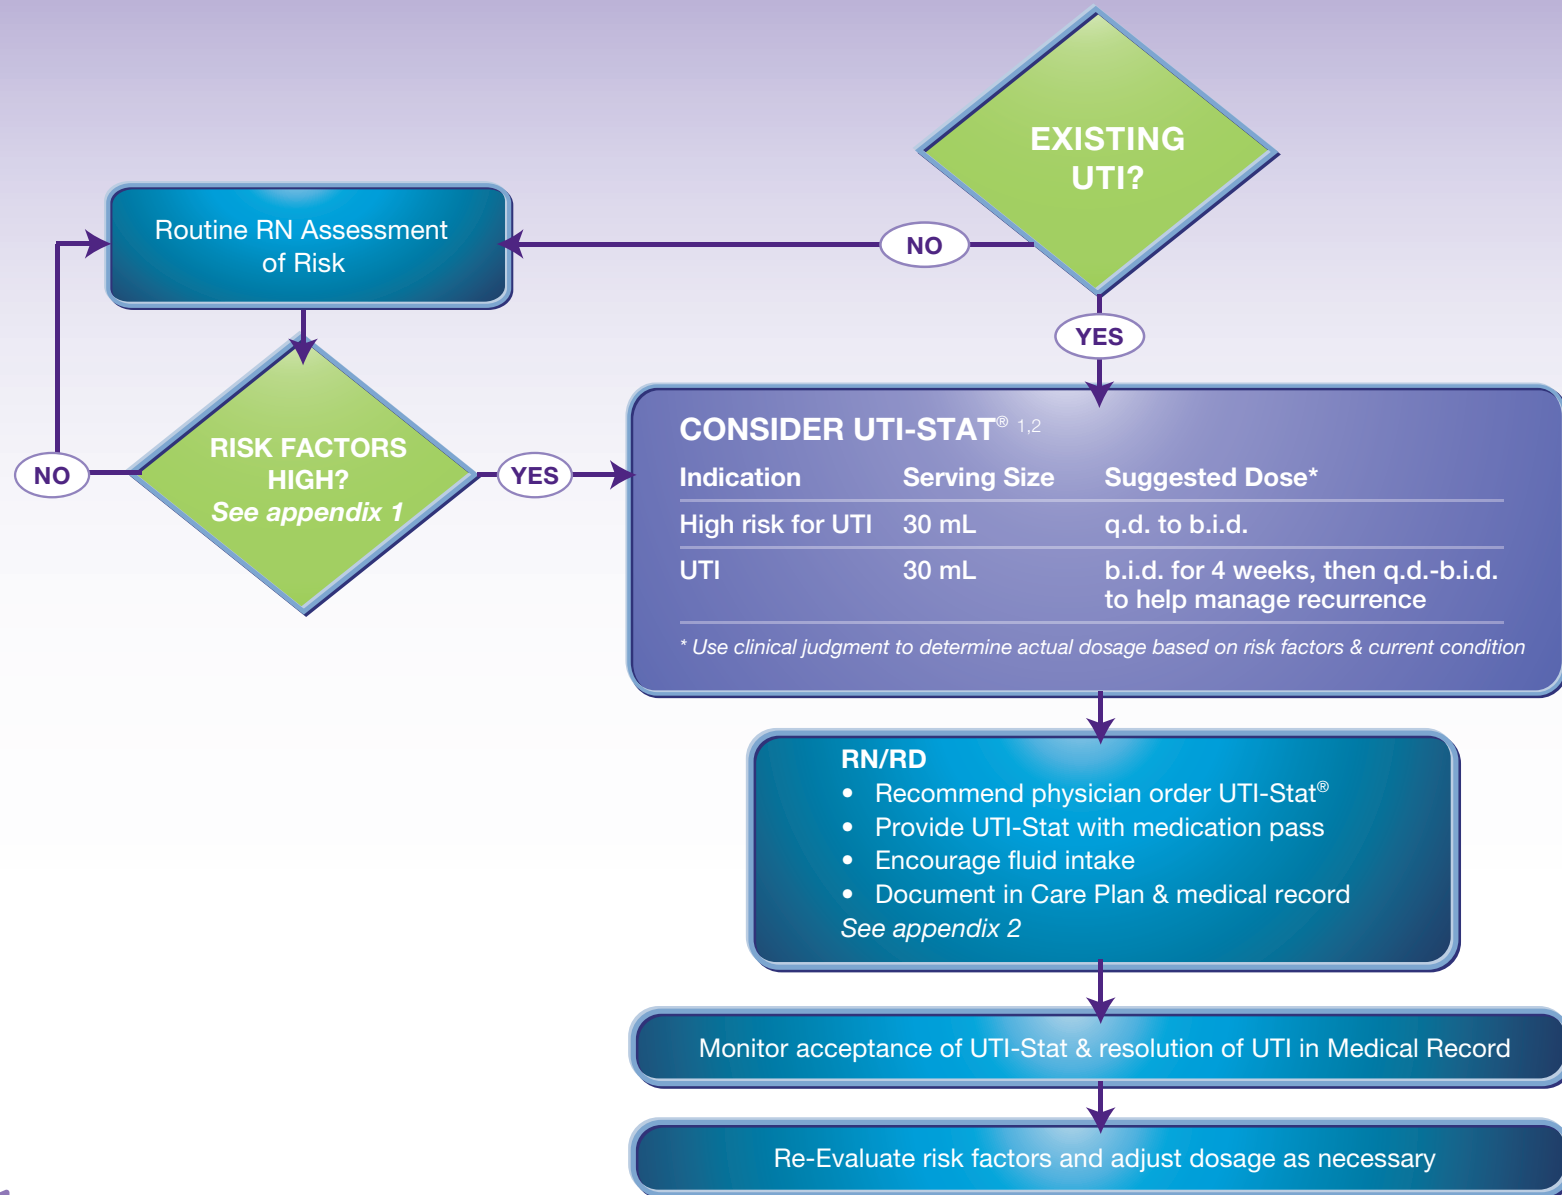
EXISTING UTI?

NO

Routine RN Assessment of Risk

YES

NO

RISK FACTORS HIGH?
*See appendix 1*

YES

CONSIDER UTI-STAT® 1,2

| Indication | Serving Size | Suggested Dose* |
|---|---|---|
| High risk for UTI | 30 mL | q.d. to b.i.d. |
| UTI | 30 mL | b.i.d. for 4 weeks, then q.d.-b.i.d. to help manage recurrence |

* Use clinical judgment to determine actual dosage based on risk factors & current condition

RN/RD
• Recommend physician order UTI-Stat®
• Provide UTI-Stat with medication pass
• Encourage fluid intake
• Document in Care Plan & medical record
*See appendix 2*

Monitor acceptance of UTI-Stat & resolution of UTI in Medical Record

Re-Evaluate risk factors and adjust dosage as necessary